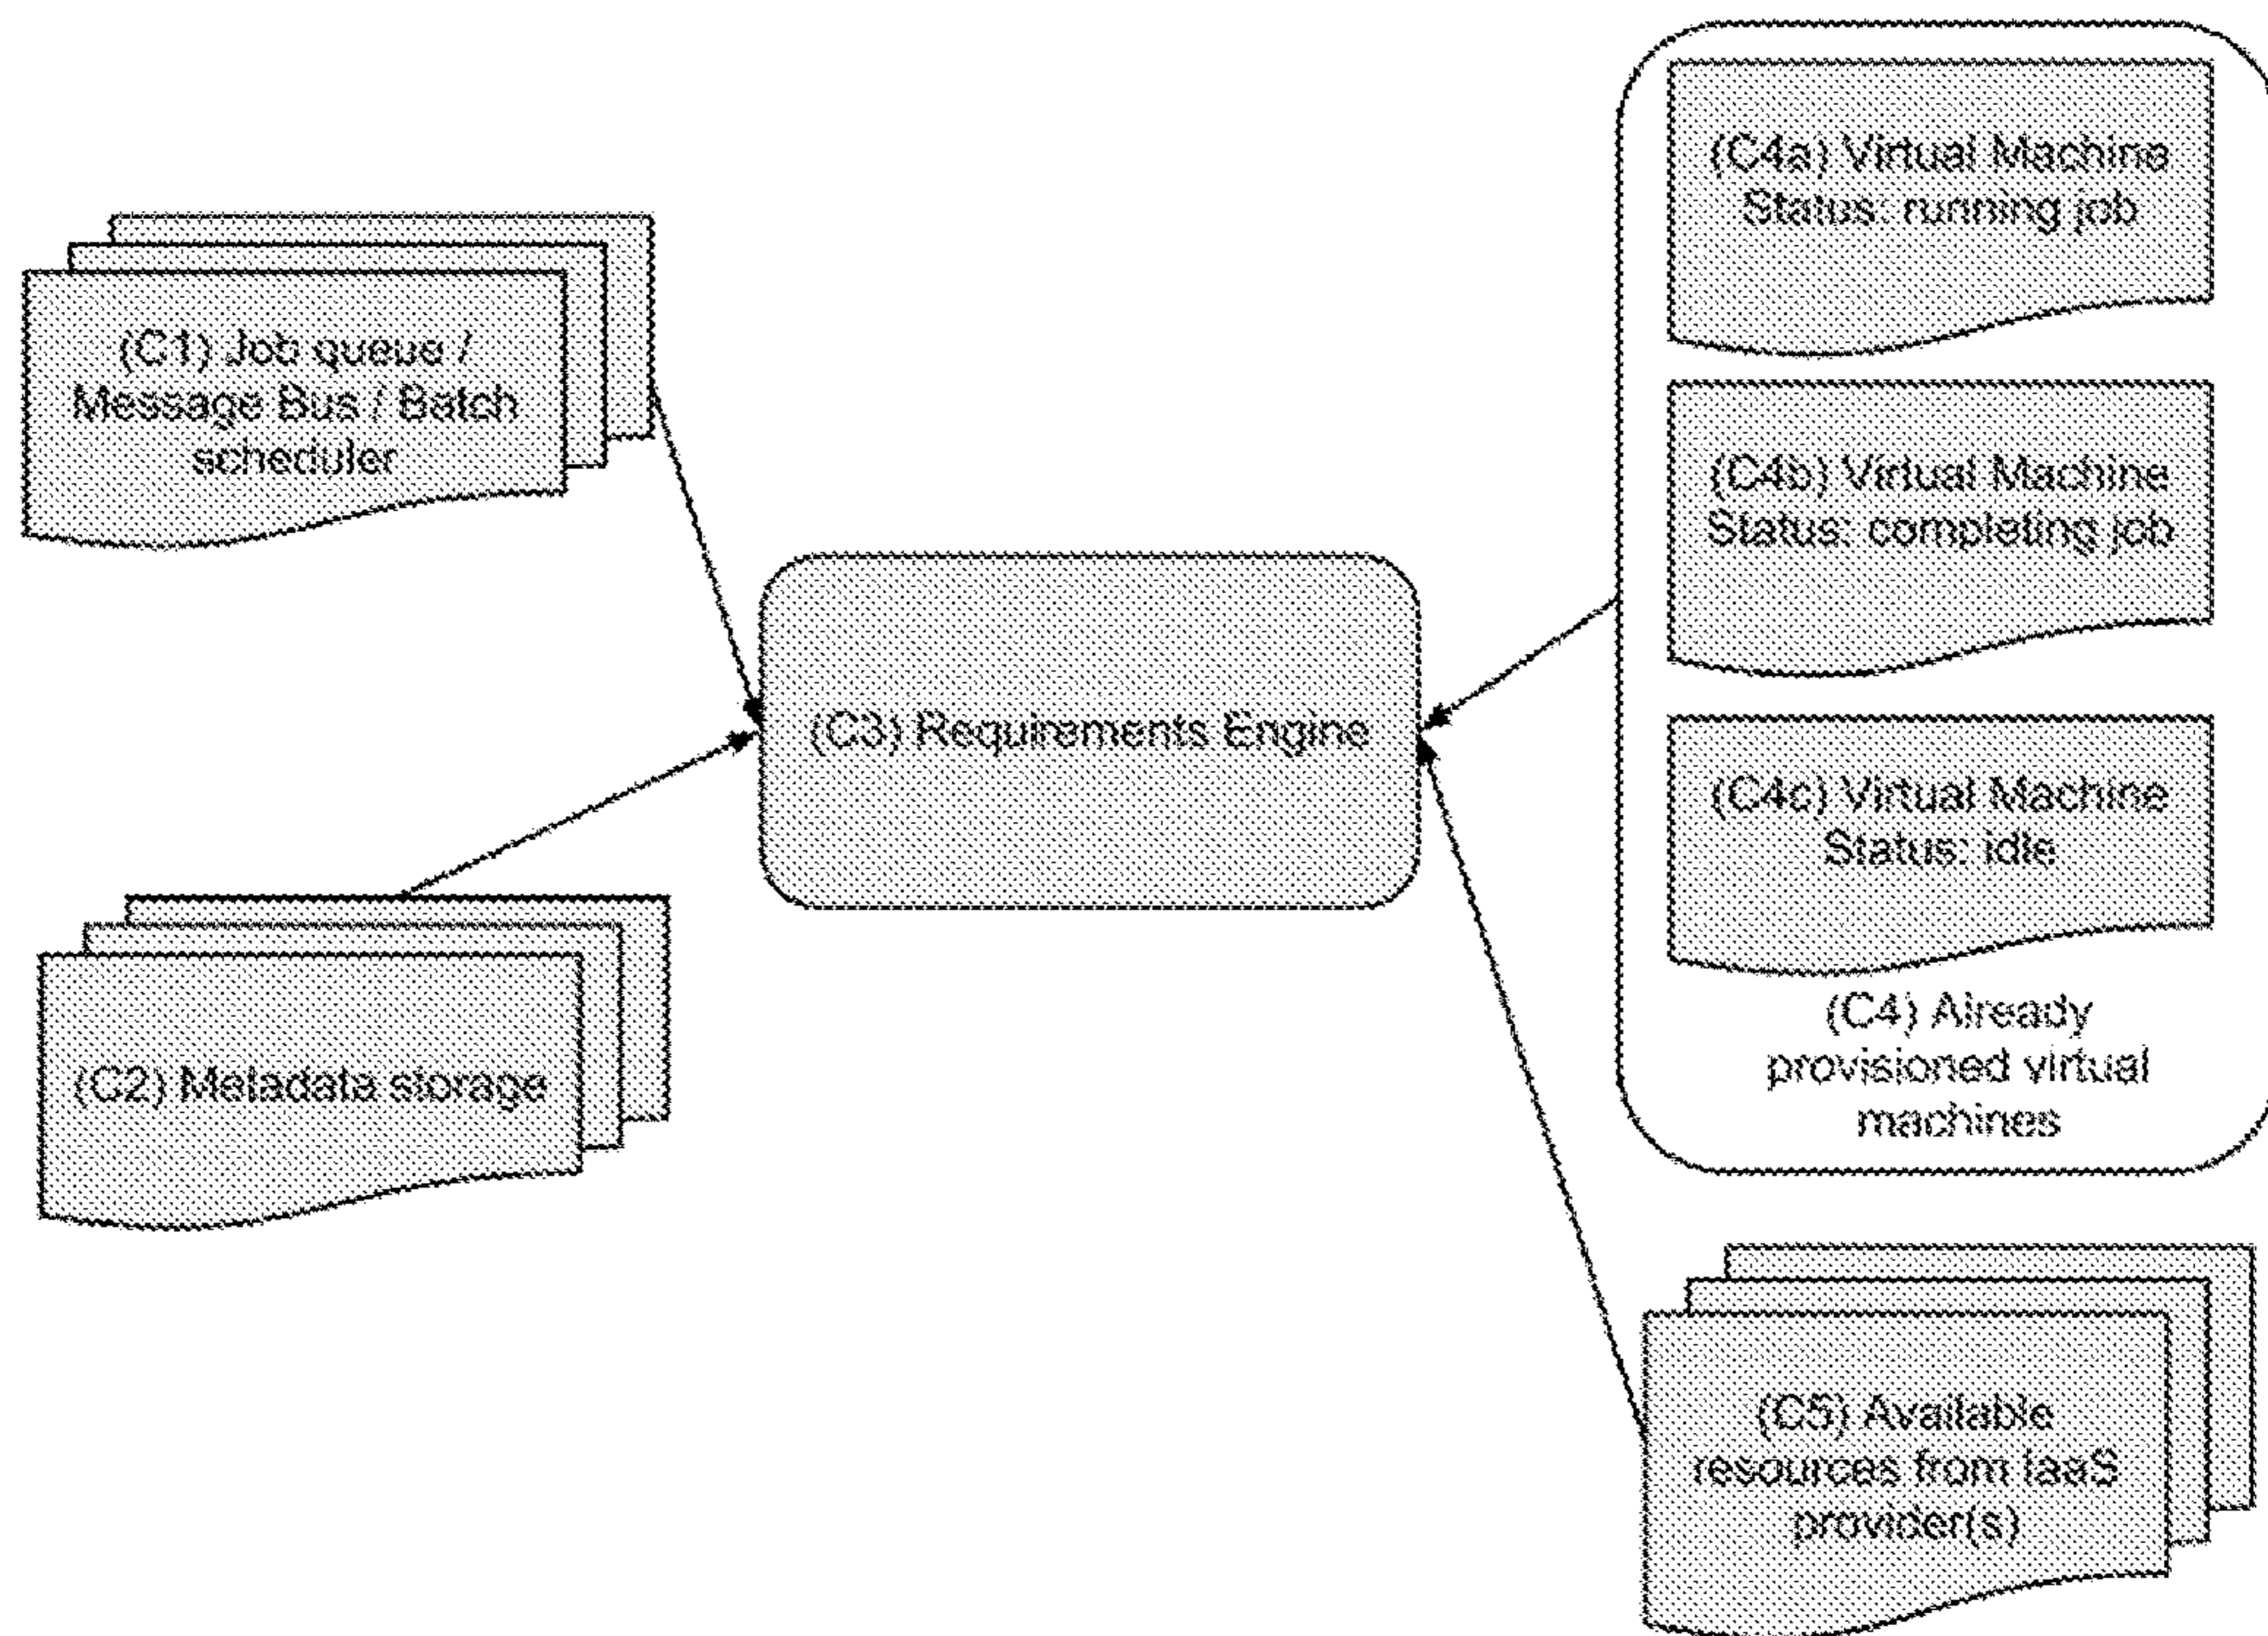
(C1) Job queue / Message Bus / Batch scheduler

(C2) Metadata storage

(C3) Requirements Engine

(C4a) Virtual Machine Status: running job

(C4b) Virtual Machine Status: completing job

(C4c) Virtual Machine Status: idle

(C4) Already provisioned virtual machines

(C5) Available resources from IaaS provider(s)